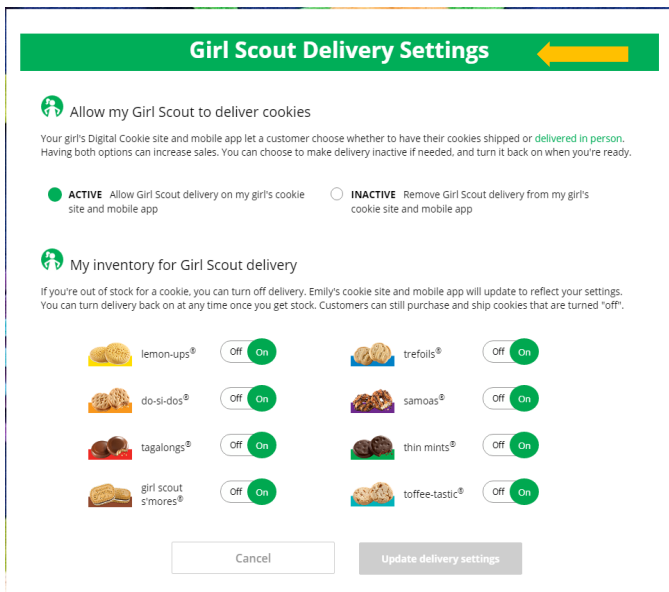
Girl Scout Delivery Settings

Allow my Girl Scout to deliver cookies

Your girl's Digital Cookie site and mobile app let a customer choose whether to have their cookies shipped or delivered in person. Having both options can increase sales. You can choose to make delivery inactive if needed, and turn it back on when you're ready.

ACTIVE Allow Girl Scout delivery on my girl's cookie site and mobile app

INACTIVE Remove Girl Scout delivery from my girl's cookie site and mobile app

My inventory for Girl Scout delivery

If you're out of stock for a cookie, you can turn off delivery. Emily's cookie site and mobile app will update to reflect your settings. You can turn delivery back on at any time once you get stock. Customers can still purchase and ship cookies that are turned "off".

lemon-ups® Off On

trefoils® Off On

do-si-dos® Off On

samoas® Off On

tagalongs® Off On

thin mints® Off On

girl scout s'mores® Off On

toffee-tastic® Off On

Cancel

Update delivery settings